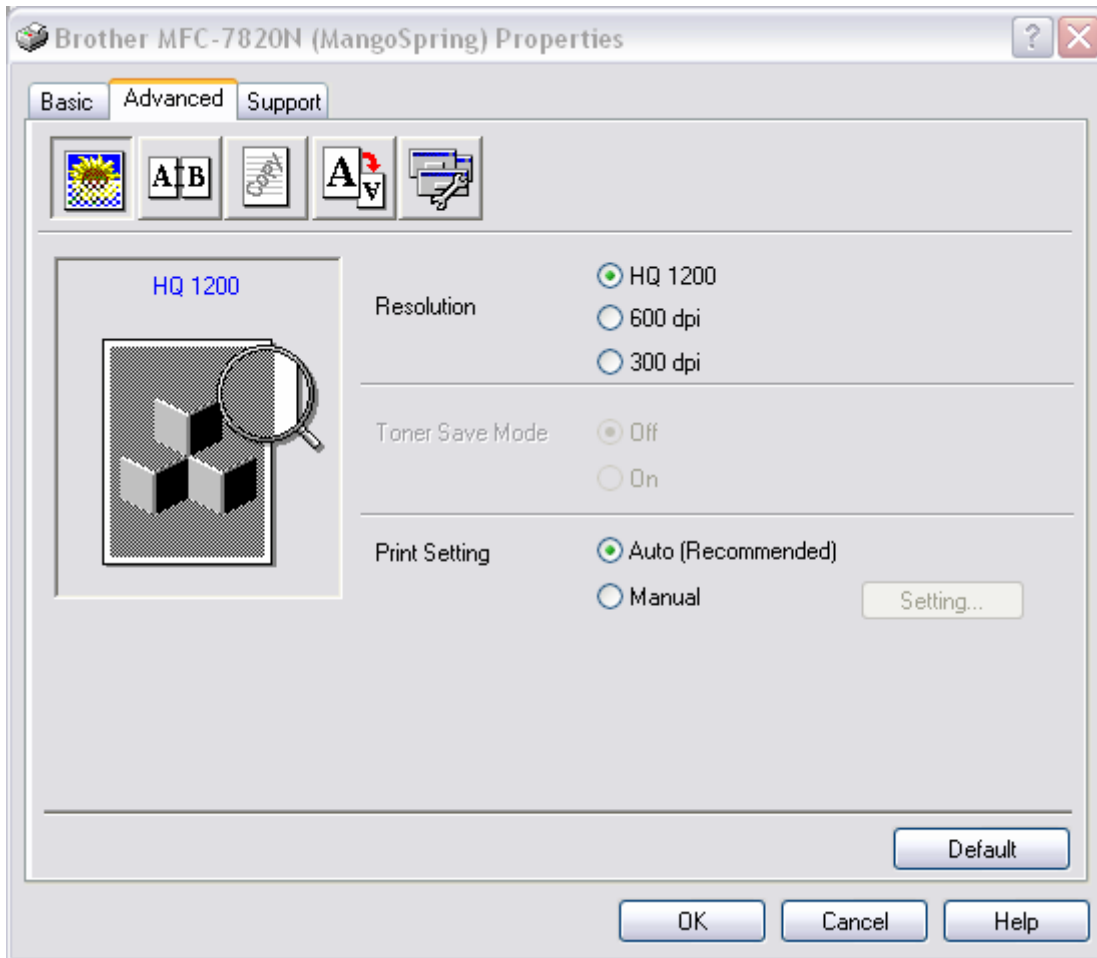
Brother MFC-7820N (MangoSpring) Properties

Basic
Advanced
Support

A B
Copy
A

HQ 1200

Resolution
HQ 1200
600 dpi
300 dpi

Toner Save Mode
Off
On

Print Setting
Auto (Recommended)
Manual
Setting...

Default

OK
Cancel
Help